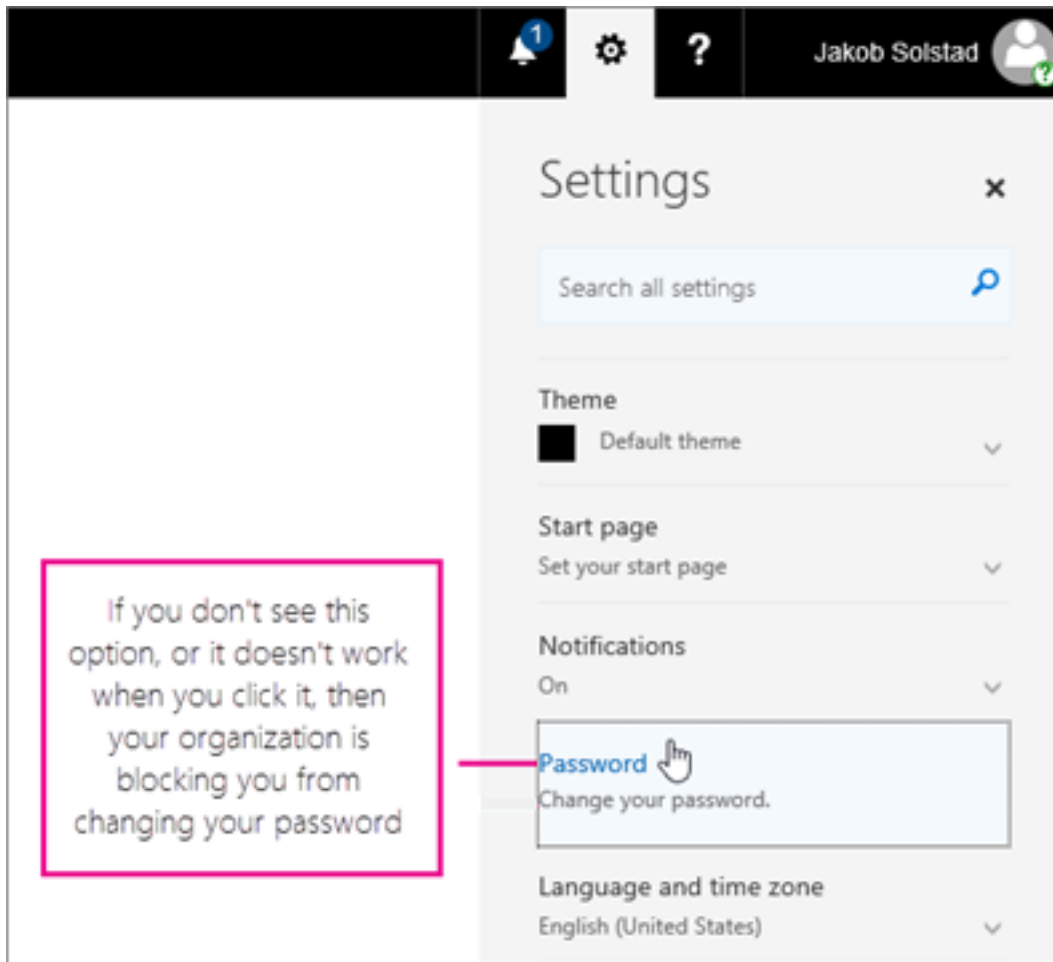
1 ? Jakob Solstad

Settings ×

Search all settings

Theme
Default theme

Start page
Set your start page

Notifications
On

If you don't see this option, or it doesn't work when you click it, then your organization is blocking you from changing your password

Password
Change your password.

Language and time zone
English (United States)